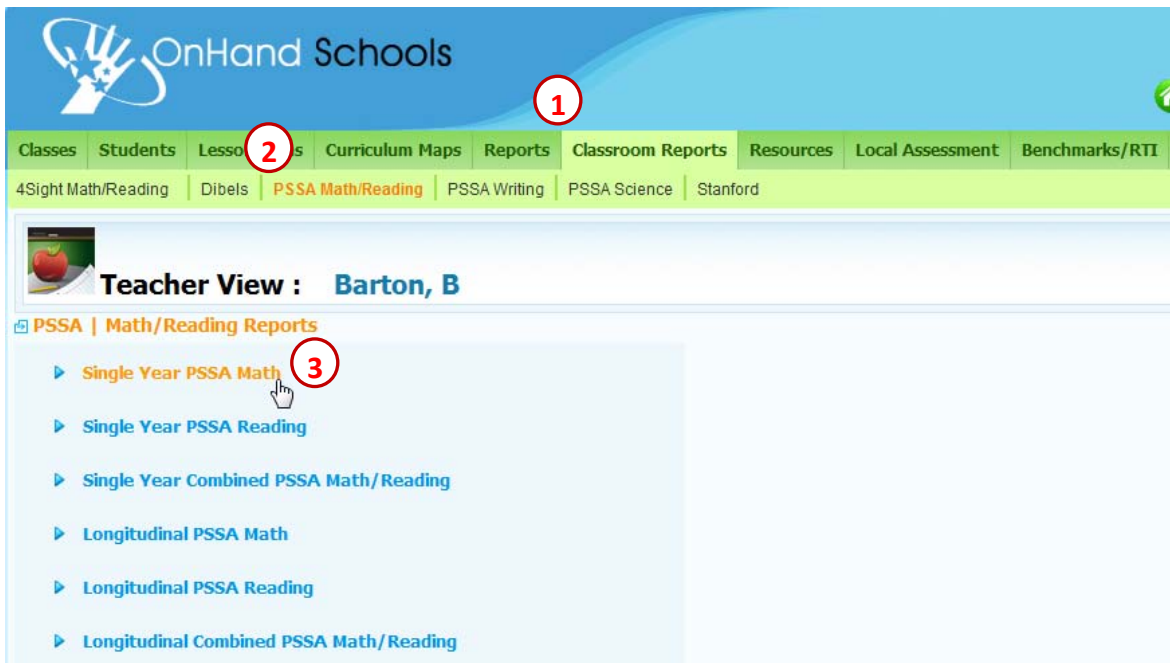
OnHand Schools

1

Classes | Students | Lesso 2 s | Curriculum Maps | Reports | Classroom Reports | Resources | Local Assessment | Benchmarks/RTI

4Sight Math/Reading | Dibels | PSSA Math/Reading | PSSA Writing | PSSA Science | Stanford

Teacher View : Barton, B

PSSA | Math/Reading Reports

Single Year PSSA Math 3

Single Year PSSA Reading

Single Year Combined PSSA Math/Reading

Longitudinal PSSA Math

Longitudinal PSSA Reading

Longitudinal Combined PSSA Math/Reading